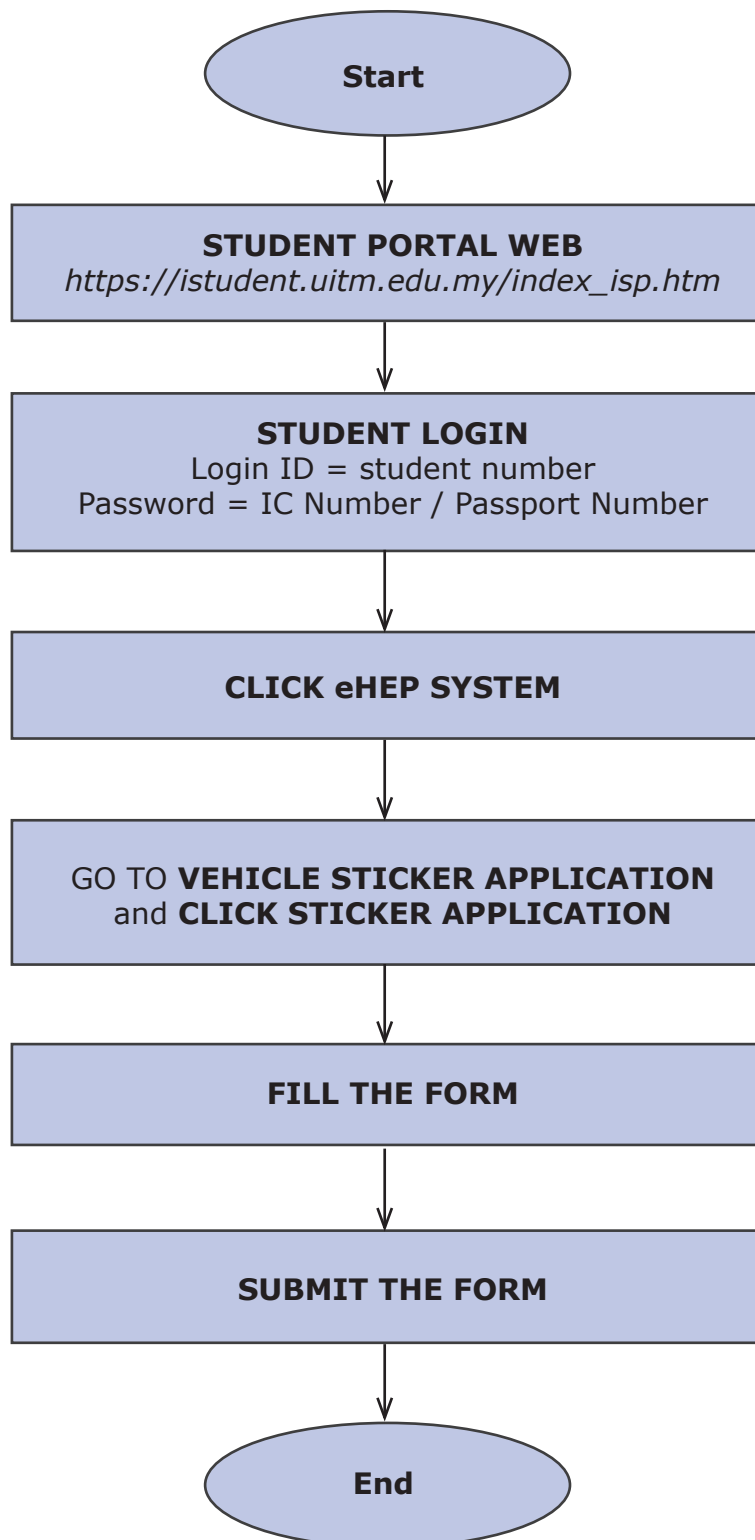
Start

STUDENT PORTAL WEB
https://istudent.uitm.edu.my/index_isp.htm

STUDENT LOGIN
Login ID = student number
Password = IC Number / Passport Number

CLICK eHEP SYSTEM

GO TO VEHICLE STICKER APPLICATION and CLICK STICKER APPLICATION

FILL THE FORM

SUBMIT THE FORM

End